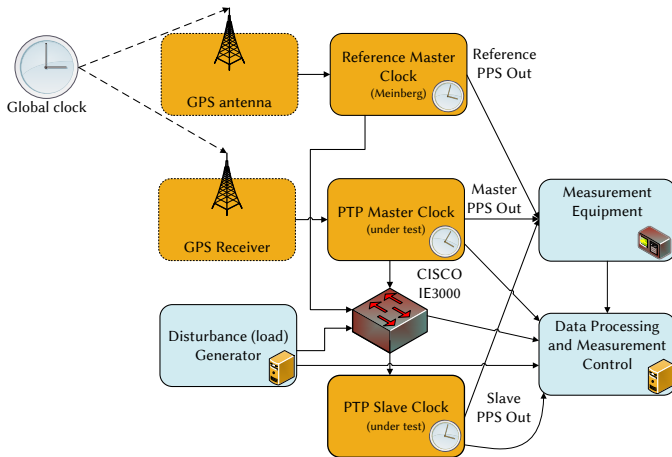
Global clock

GPS antenna

Reference Master Clock
(Meinberg)

Reference PPS Out

GPS Receiver

PTP Master Clock
(under test)

Master PPS Out

Measurement Equipment

CISCO IE3000

Disturbance (load) Generator

Data Processing and Measurement Control

PTP Slave Clock
(under test)

Slave PPS Out